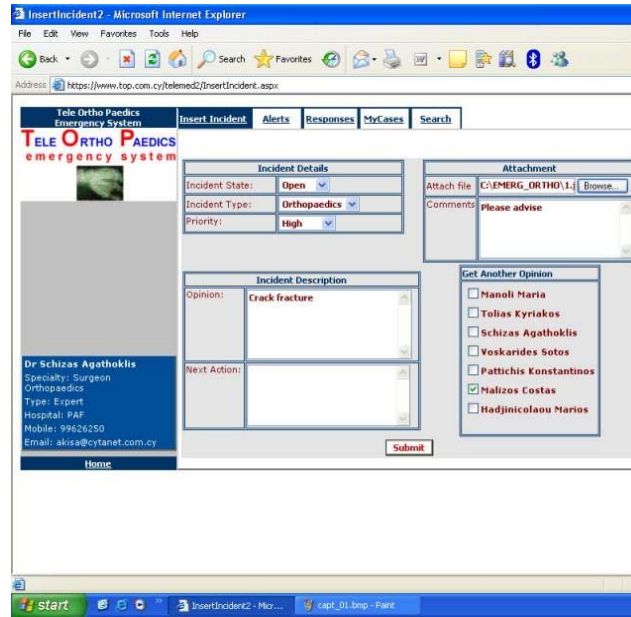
InsertIncident2 - Microsoft Internet Explorer

File Edit View Favorites Tools Help

Back Search Favorites

Address https://www.top.com.cy/telemed2/InsertIncident.aspx

Tele Ortho Paedics Emergency System

TELE ORTHO PAEDICS emergency system

Insert Incident | Alerts | Responses | MyCases | Search

Incident Details

| | |
|---|---|
| Incident State: | Open |
| Incident Type: | Orthopaedics |
| Priority: | High |

Attachment

Attach file C:\EMERG_ORTHO\1.j Browse...

Comments Please advise

Incident Description

Opinion: Crack fracture

Next Action:

Get Another Opinion

Manoli Maria
Tolias Kyriakos
Schizas Agathoklis
Voskarides Sotos
Pattichis Konstantinos
Malizos Costas
Hadjinicolaou Marios

Submit

Dr Schizas Agathoklis
Specialty: Surgeon Orthopaedics
Type: Expert
Hospital: PAF
Mobile: 99626250
Email: akisa@cytanet.com.cy

Home

start InsertIncident2 - Micr... capt_01.bmp - Paint